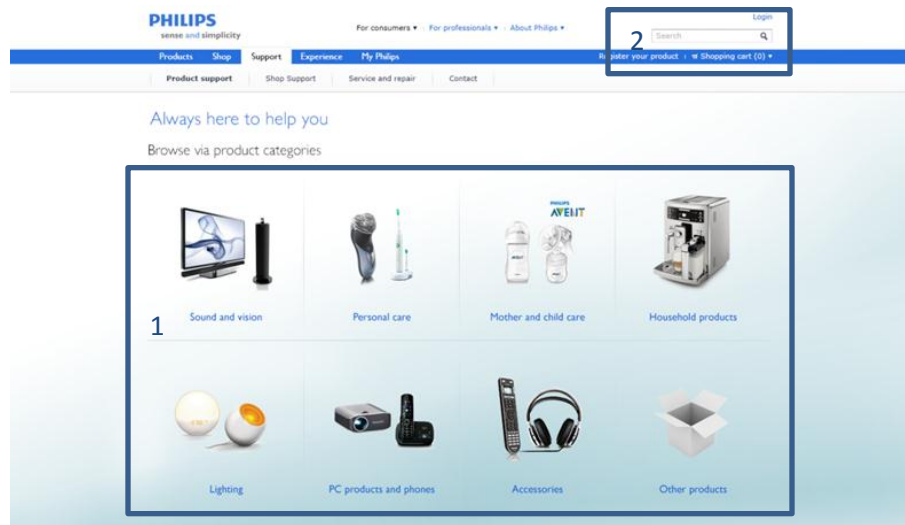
PHILIPS
sense and simplicity

For consumers ▾ | For professionals ▾ | About Philips ▾

Login

2

Search

Products | Shop | Support | Experience | My Philips

Register your product | Shopping cart (0) ▾

Product support | Shop Support | Service and repair | Contact

Always here to help you

Browse via product categories

PHILIPS AVENT

1

Sound and vision

Personal care

Mother and child care

Household products

Lighting

PC products and phones

Accessories

Other products